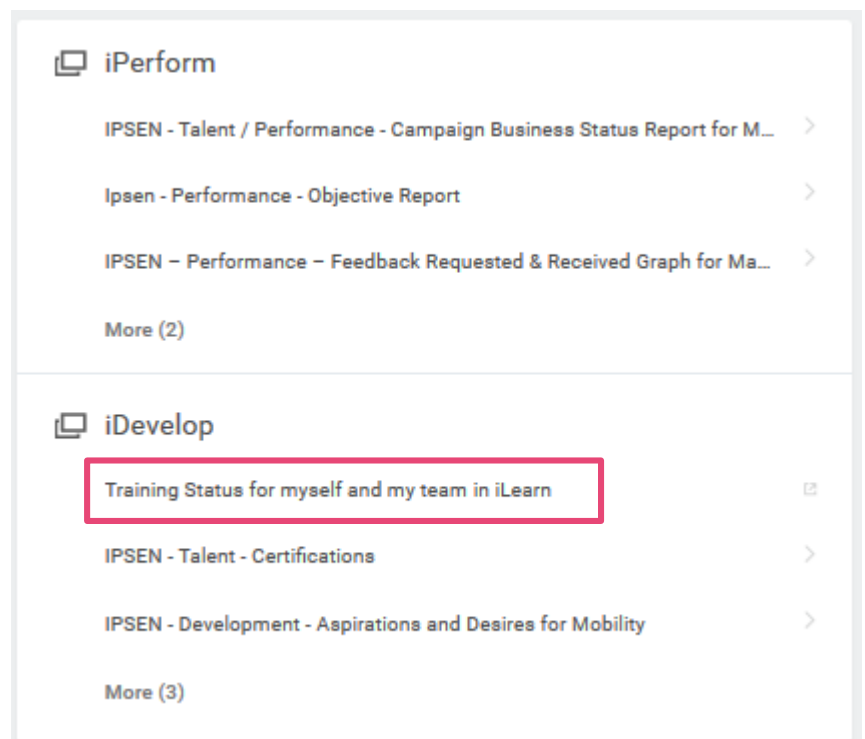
iPerform

IPSEN - Talent / Performance - Campaign Business Status Report for M...

Ipsen - Performance - Objective Report

IPSEN – Performance – Feedback Requested & Received Graph for Ma...

More (2)

iDevelop

Training Status for myself and my team in iLearn

IPSEN - Talent - Certifications

IPSEN - Development - Aspirations and Desires for Mobility

More (3)